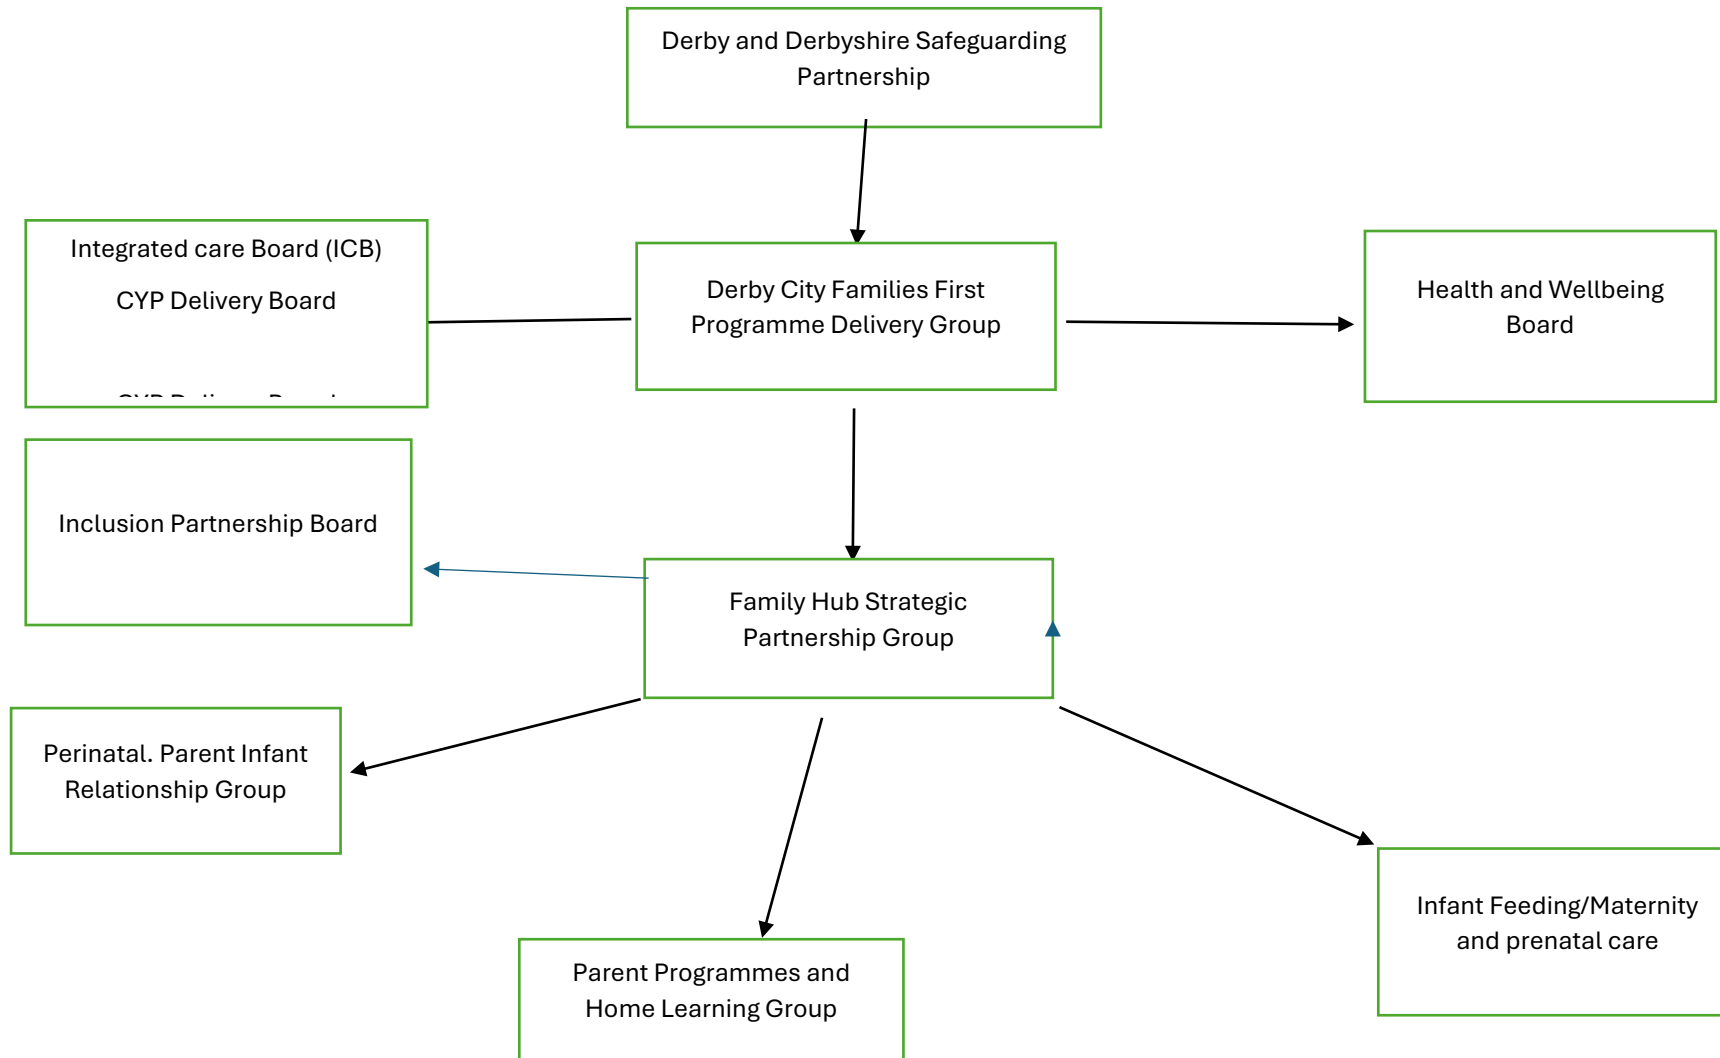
Derby and Derbyshire Safeguarding Partnership

Integrated care Board (ICB)

CYP Delivery Board

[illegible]

Derby City Families First Programme Delivery Group

Health and Wellbeing Board

Inclusion Partnership Board

Family Hub Strategic Partnership Group

Perinatal. Parent Infant Relationship Group

Parent Programmes and Home Learning Group

Infant Feeding/Maternity and prenatal care